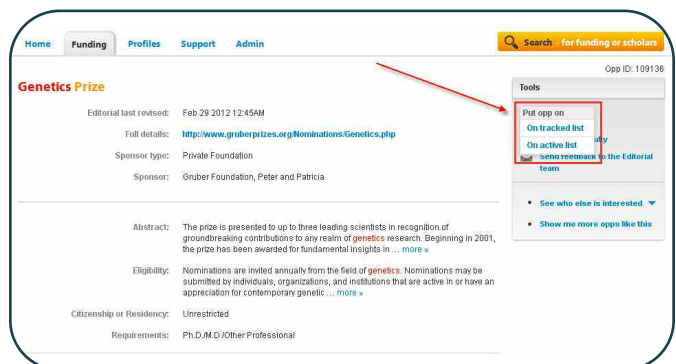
Home Funding Profiles Support Admin

Search for funding or scholars

Opp ID: 109136

Genetics Prize

Editorial last revised: Feb 29 2012 12:45AM

Full details: http://www.gruberprizes.org/Nominations/Genetics.php

Sponsor type: Private Foundation

Sponsor: Gruber Foundation, Peter and Patricia

Abstract: The prize is presented to up to three leading scientists in recognition of groundbreaking contributions to any realm of genetics research. Beginning in 2001, the prize has been awarded for fundamental insights in ... more »

Eligibility: Nominations are invited annually from the field of genetics. Nominations may be submitted by individuals, organizations, and institutions that are active in or have an appreciation for contemporary genetic ... more »

Citizenship or Residency: Unrestricted

Requirements: Ph.D./M.D./Other Professional

Tools

Put opp on

On tracked list

On active list

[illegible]ulty

Send feedback to the Editorial team

See who else is interested

Show me more opps like this